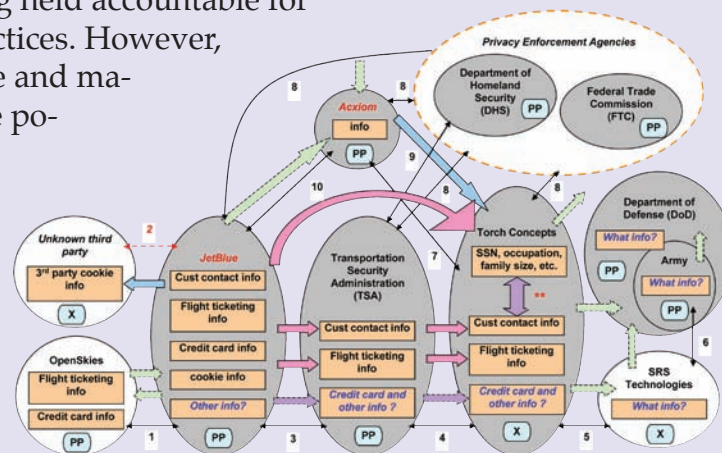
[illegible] held accountable for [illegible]ctices. However, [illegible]e and ma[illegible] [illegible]e po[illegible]

Privacy Enforcement Agencies

Department of Homeland Security (DHS)

PP

Federal Trade Commission (FTC)

PP

8

8

Acxiom

info

PP

9

10

8

8

Torch Concepts

SSN, occupation, family size, etc.

**

Cust contact info

Flight ticketing info

Credit card and other info ?

X

Department of Defense (DoD)

What info?

PP

Army

What info?

PP

6

SRS Technologies

What info?

X

Unknown third party

3rd party cookie info

X

2

JetBlue

Cust contact info

Flight ticketing info

Credit card info

cookie info

Other info?

PP

Transportation Security Administration (TSA)

Cust contact info

Flight ticketing info

Credit card and other info ?

PP

7

OpenSkies

Flight ticketing info

Credit card info

PP

1

3

4

5